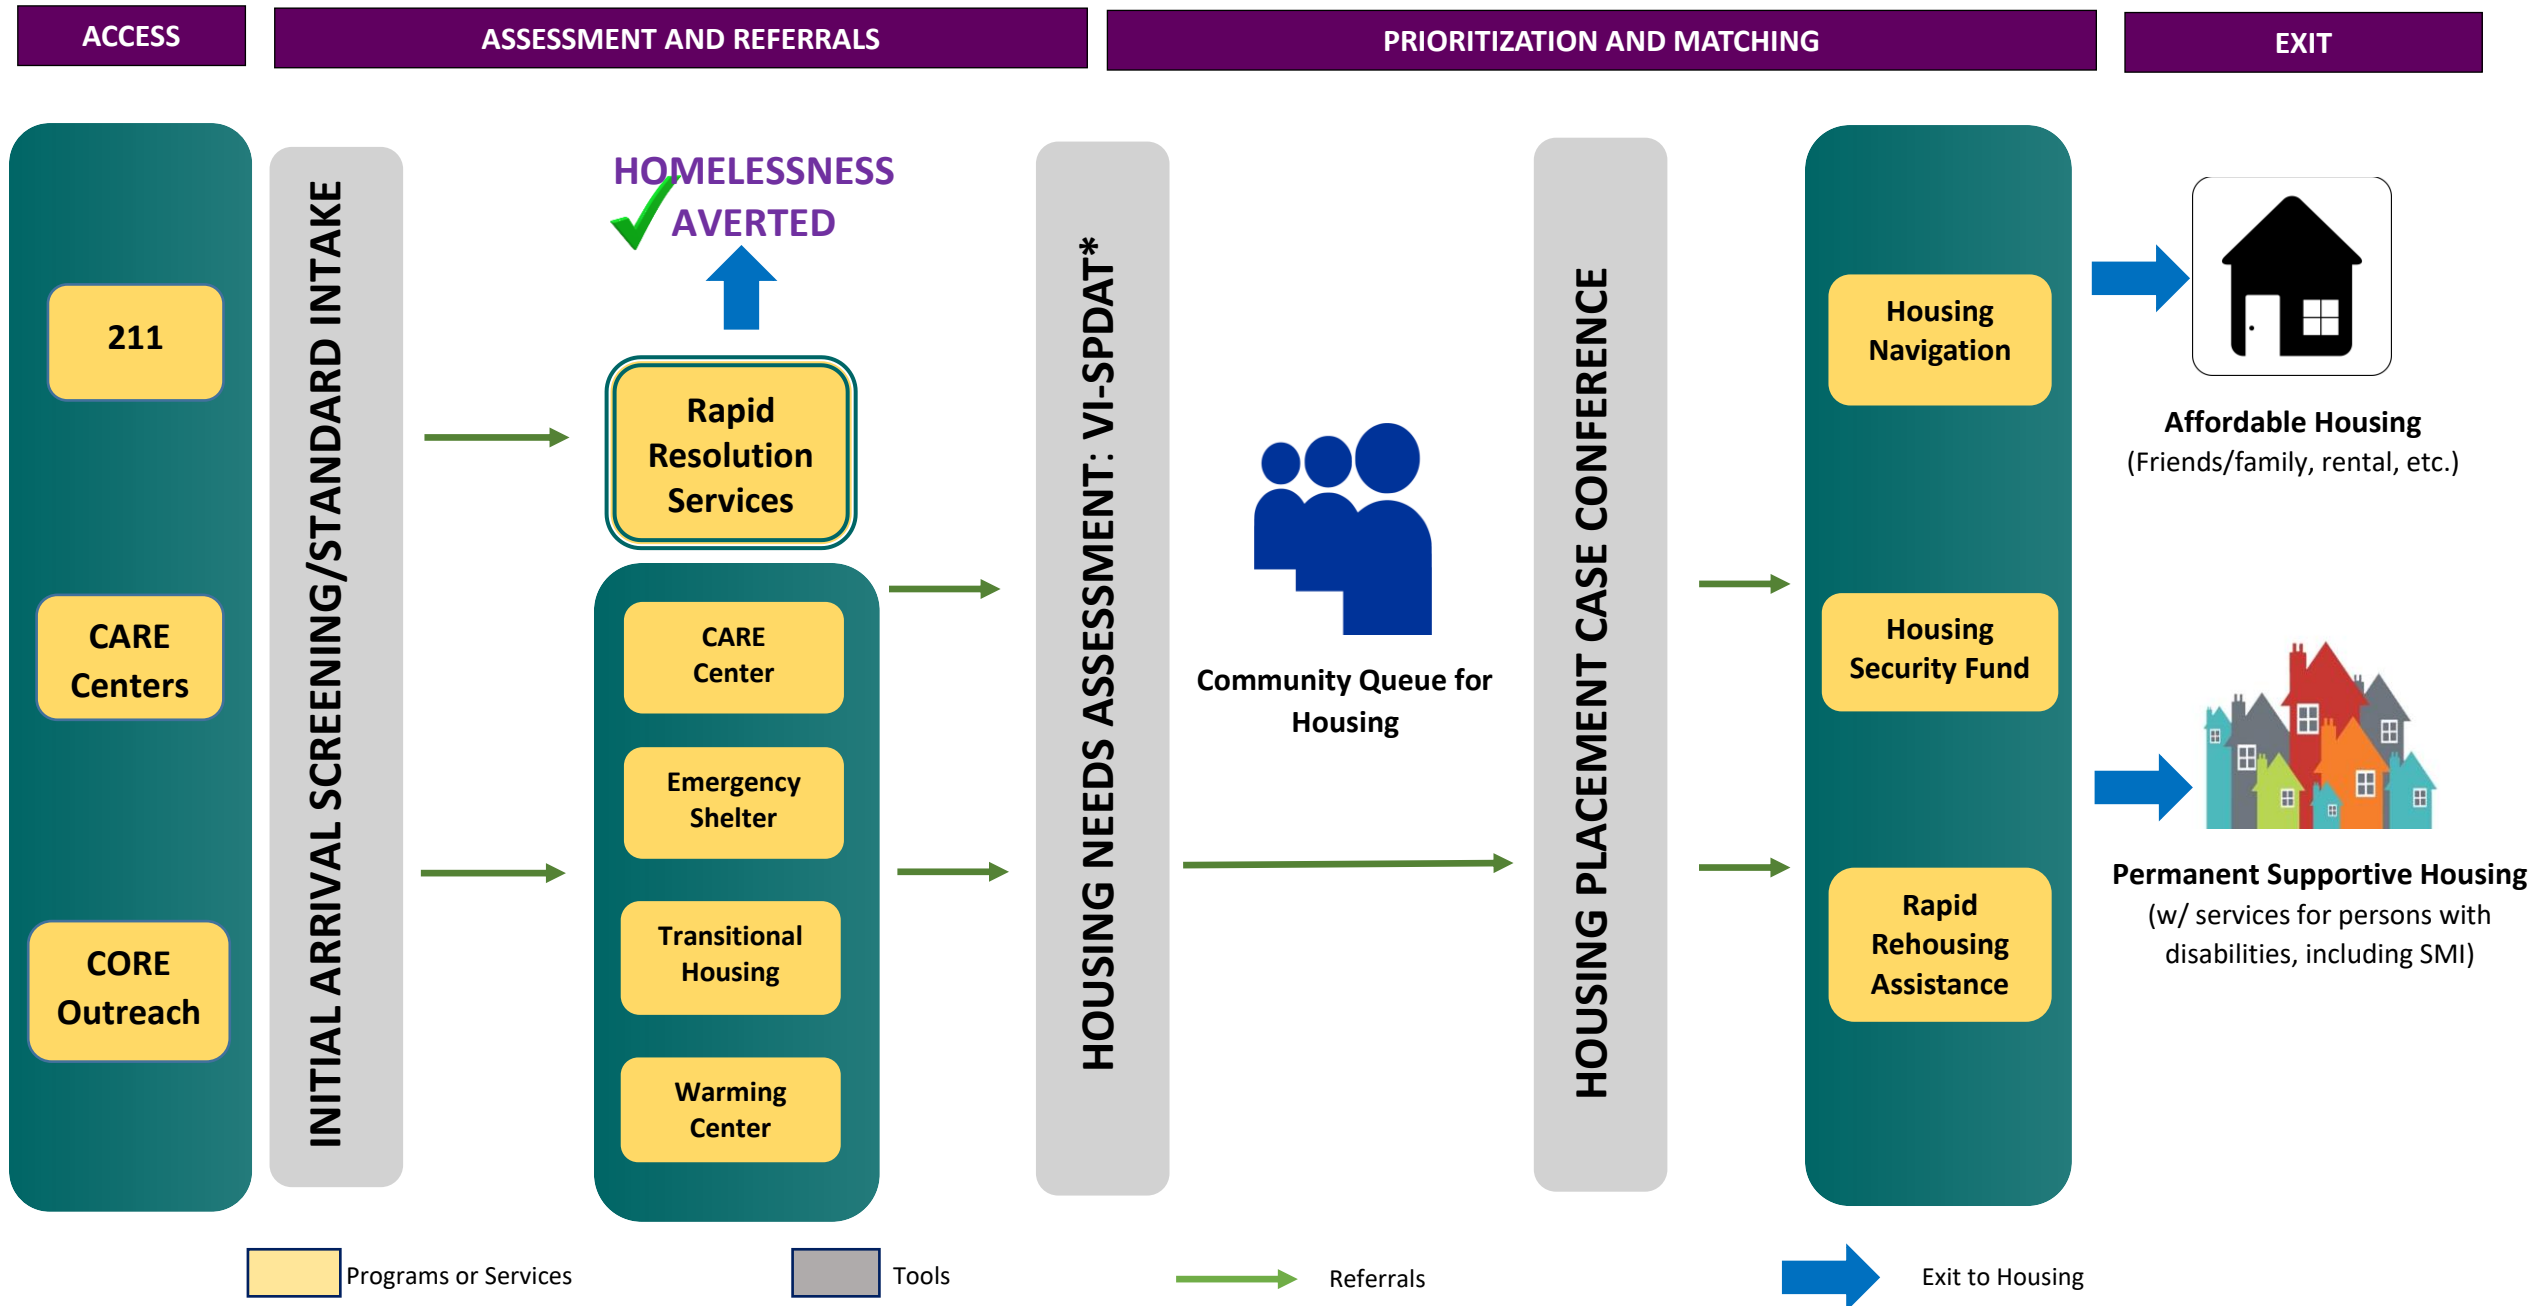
ACCESS

ASSESSMENT AND REFERRALS

PRIORITIZATION AND MATCHING

EXIT

211

CARE Centers

CORE Outreach

INITIAL ARRIVAL SCREENING/STANDARD INTAKE

HOMELESSNESS AVERTED

Rapid Resolution Services

CARE Center

Emergency Shelter

Transitional Housing

Warming Center

HOUSING NEEDS ASSESSMENT: VI-SPDAT*

Community Queue for Housing

HOUSING PLACEMENT CASE CONFERENCE

Housing Navigation

Housing Security Fund

Rapid Rehousing Assistance

Affordable Housing
(Friends/family, rental, etc.)

Permanent Supportive Housing
(w/ services for persons with disabilities, including SMI)

Programs or Services

Tools

Referrals

Exit to Housing